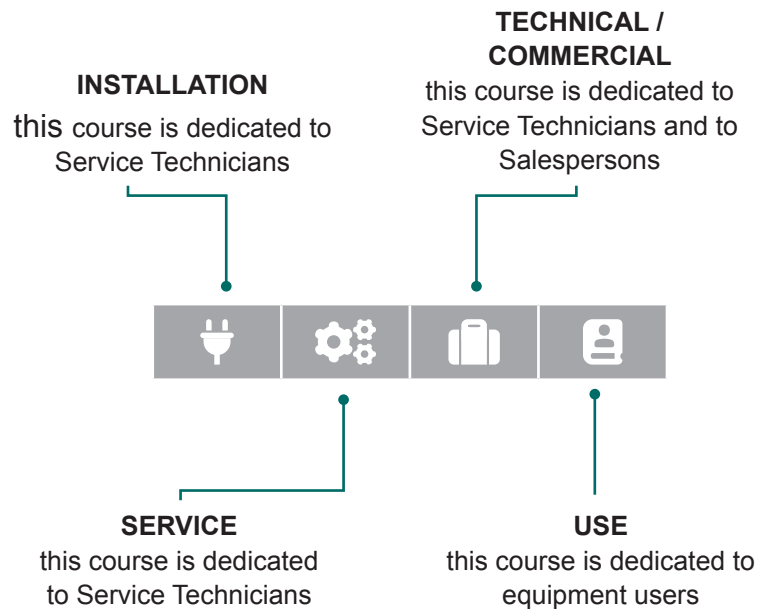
INSTALLATION
this course is dedicated to Service Technicians

TECHNICAL / COMMERCIAL
this course is dedicated to Service Technicians and to Salespersons

SERVICE
this course is dedicated to Service Technicians

USE
this course is dedicated to equipment users